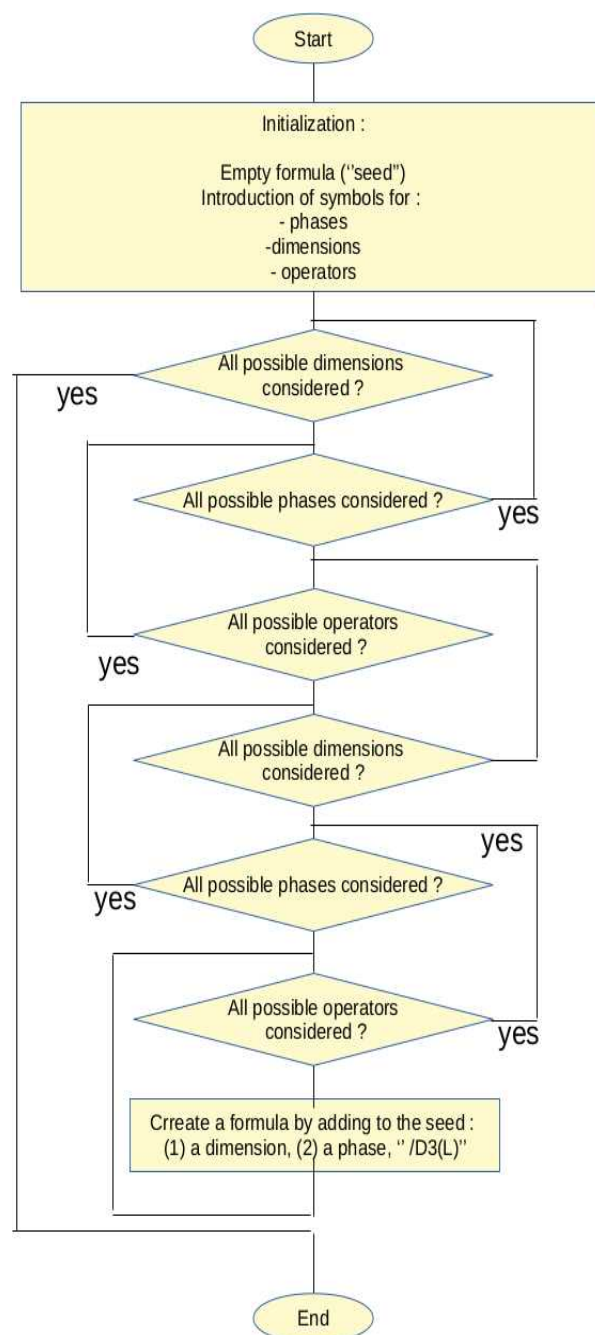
Start

Initialization :

Empty formula (''seed'')
Introduction of symbols for :
- phases
-dimensions
- operators

All possible dimensions considered ?

yes

All possible phases considered ?

yes

All possible operators considered ?

yes

All possible dimensions considered ?

yes

All possible phases considered ?

yes

All possible operators considered ?

yes

Crreate a formula by adding to the seed : (1) a dimension, (2) a phase, '' /D3(L)''

End